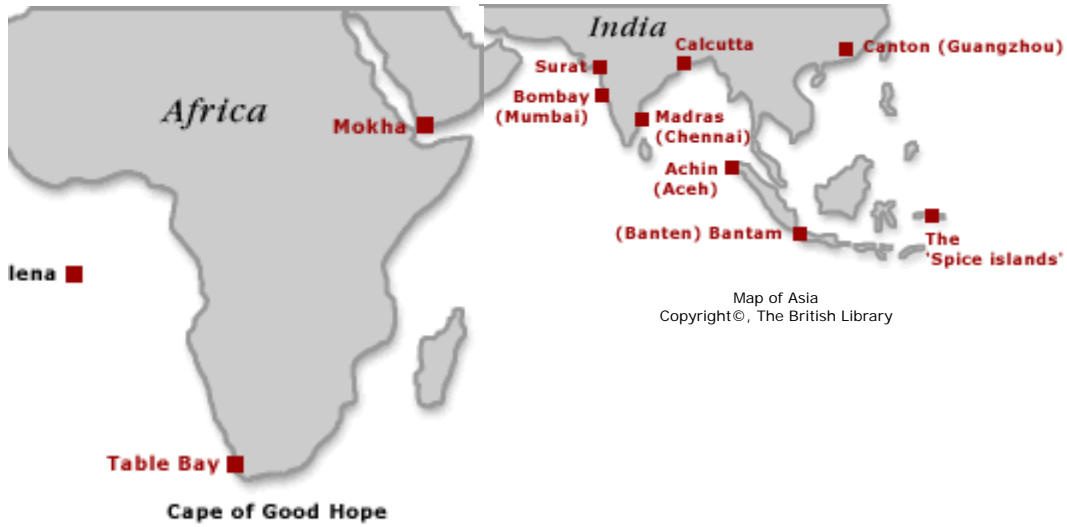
Africa

Mokha

lena

Table Bay

Cape of Good Hope

India

Calcutta

Canton (Guangzhou)

Surat

Bombay (Mumbai)

Madras (Chennai)

Achin (Aceh)

(Banten) Bantam

The 'Spice islands'

Map of Asia
Copyright©, The British Library